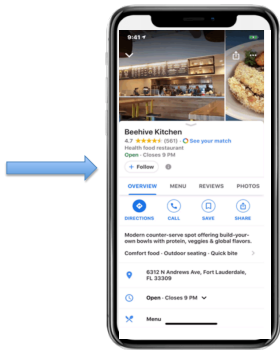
9:41

Beehive Kitchen

4.7 ★★★★★ (561) · See your match

Health food restaurant

Open · Closes 9 PM

+ Follow

OVERVIEW

MENU

REVIEWS

PHOTOS

DIRECTIONS

CALL

SAVE

SHARE

Modern counter-serve spot offering build-your-own bowls with protein, veggies & global flavors.

Comfort food · Outdoor seating · Quick bite

6312 N Andrews Ave, Fort Lauderdale, FL 33309

Open · Closes 9 PM

Menu